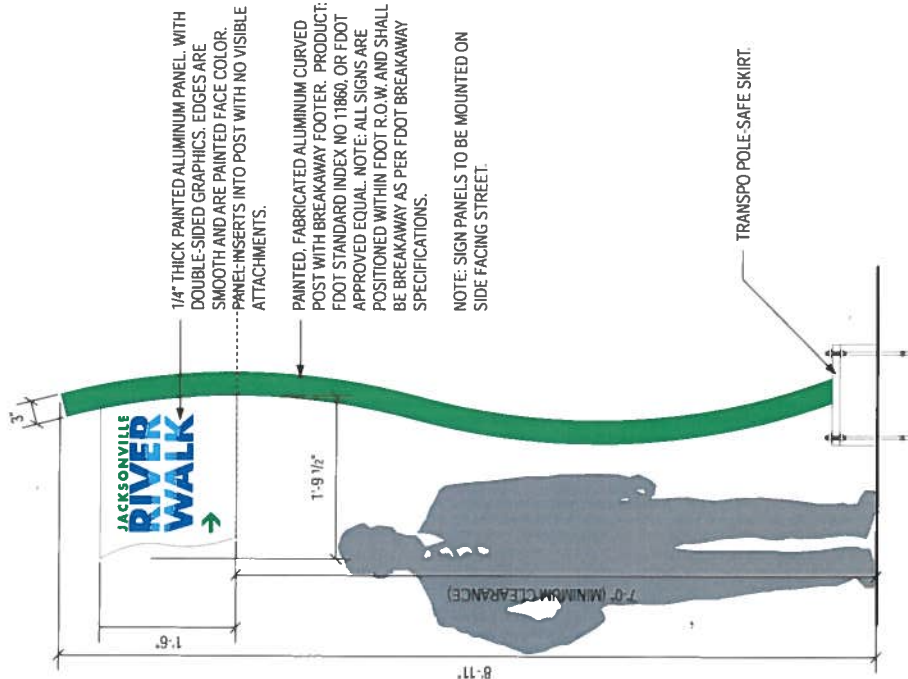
1/4" THICK PAINTED ALUMINUM PANEL WITH DOUBLE-SIDED GRAPHICS. EDGES ARE SMOOTH AND ARE PAINTED FACE COLOR. PANEL INSERTS INTO POST WITH NO VISIBLE ATTACHMENTS.

PAINTED, FABRICATED ALUMINUM CURVED POST WITH BREAKAWAY FOOTER. PRODUCT: FDOT STANDARD INDEX NO 11860, OR FDOT APPROVED EQUAL. NOTE: ALL SIGNS ARE POSITIONED WITHIN FDOT R.O.W. AND SHALL BE BREAKAWAY AS PER FDOT BREAKAWAY SPECIFICATIONS.

NOTE: SIGN PANELS TO BE MOUNTED ON SIDE FACING STREET.

TRANSPO POLE-SAFE SKIRT.

3"

JACKSONVILLE
RIVER
WALK

1'-9 1/2"

7'-0" (MINIMUM CLEARANCE)

1'-6"

8'-11"